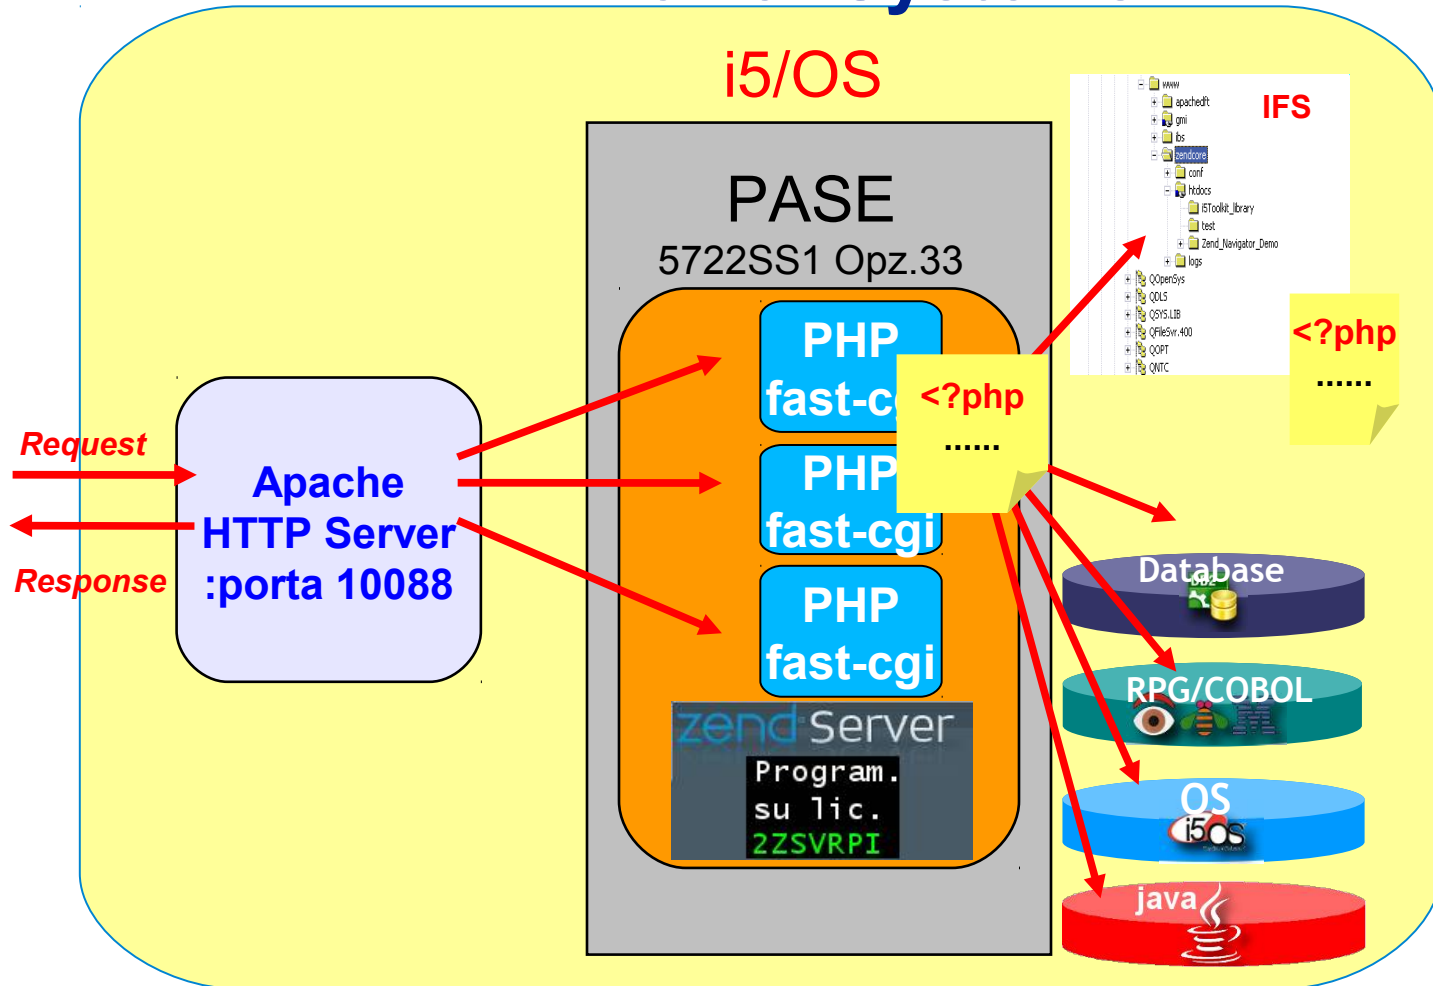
i5/OS

PASE
5722SS1 Opz.33

Request
Response

Apache
HTTP Server
:porta 10088

PHP
fast-c

<?php
......

PHP
fast-cgi

PHP
fast-cgi

zend Server
Program.
su lic.
2ZSVRPI

IFS

www
apachedft
gmi
ibs
zendcore
conf
htdocs
i5Toolkit_library
test
Zend_Navigator_Demo
logs
QOpenSys
QDLS
QSYS.LIB
QFileSvr.400
QOPT
QNTC

<?php
......

Database
DB2

RPG/COBOL
IBM

OS
i5OS

java